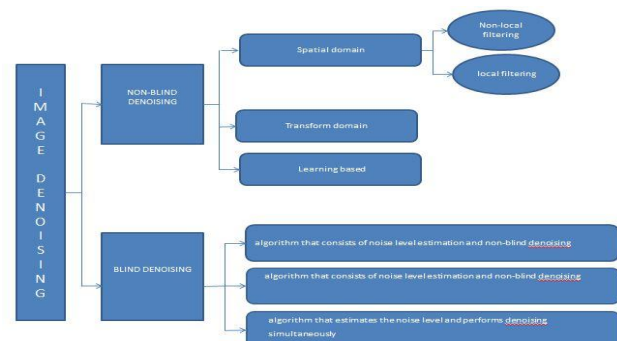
IMAGE DENOISING

NON-BLIND DENOISING

Spatial domain

Non-local filtering

local filtering

Transform domain

Learning based

BLIND DENOISING

algorithm that consists of noise level estimation and non-blind denoising

algorithm that consists of noise level estimation and non-blind denoising

algorithm that estimates the noise level and performs denoising simultaneously